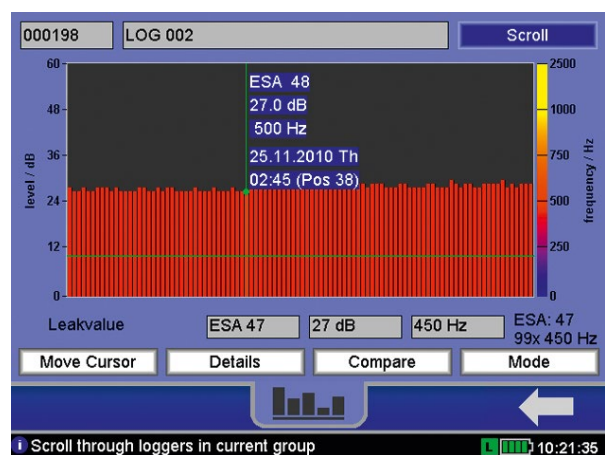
000198 LOG 002 Scroll

60
48
36
24
12
0
level / dB

ESA 48
27.0 dB
500 Hz
25.11.2010 Th
02:45 (Pos 38)

2500
1000
750
500
250
0
frequency / Hz

Leakvalue ESA 47 27 dB 450 Hz ESA: 47 99x 450 Hz

Move Cursor Details Compare Mode

Scroll through loggers in current group L 10:21:35